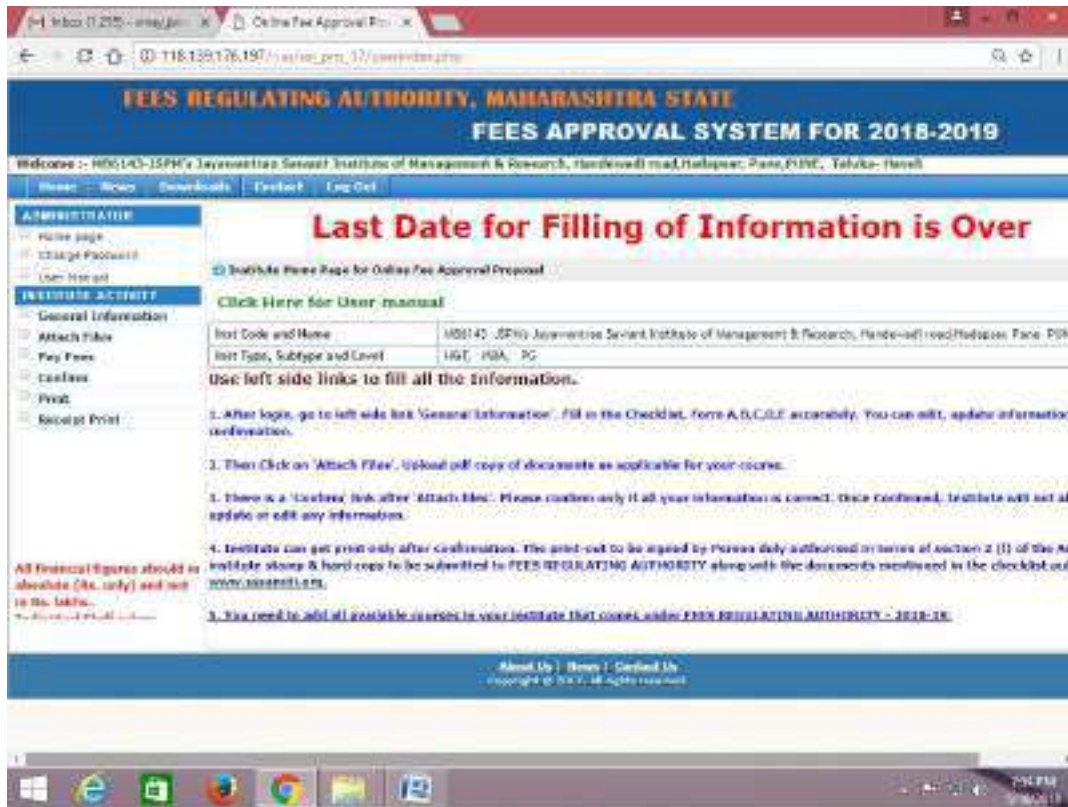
Inbox (1,255) - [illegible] ×
Online Fee Approval Pro ×

118.139.176.197/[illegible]

FEES REGULATING AUTHORITY, MAHARASHTRA STATE

FEES APPROVAL SYSTEM FOR 2018-2019

Welcome :- MB6143-JSPM's Jayawantrao Sawant Institute of Management & Research, Handewadi road,Hadapsar, Pune,PUNE, Taluka- Haveli

Home | News | Downloads | Contact | Log Out

ADMINISTRATION
Home page
Change Password
User Manual
INSTITUTE ACTIVITY
General Information
Attach Files
Pay Fees
Confirm
Print
Receipt Print

All financial figures should be absolute (Rs. only) and not in lakhs.
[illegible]

Last Date for Filling of Information is Over

Institute Home Page for Online Fee Approval Proposal

Click Here for User manual

| Inst Code and Name | MB6143 JSPM's Jayawantrao Sawant Institute of Management & Research, Handewadi road,Hadapsar, Pune, PUN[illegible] |
|---|---|
| Inst Type, Subtype and Level | MGT, MBA, PG |

Use left side links to fill all the Information.

1. After login, go to left side link 'General Information'. Fill in the Checklist, Form A,B,C,D,E accurately. You can edit, update informatio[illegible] confirmation.

2. Then Click on 'Attach Files'. Upload pdf copy of documents as applicable for your course.

3. There is a 'Confirm' link after 'Attach files'. Please confirm only if all your information is correct. Once Confirmed, Institute will not a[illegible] update or edit any information.

4. Institute can get print only after confirmation. The print-out to be signed by Person duly authorised in terms of section 2 (l) of the A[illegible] institute stamp & hard copy to be submitted to FEES REGULATING AUTHORITY along with the documents mentioned in the checklist a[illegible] www.sssamiti.org.

5. You need to add all available courses to your institute that comes under FEES REGULATING AUTHORITY - 2018-19.

About Us | News | Contact Us
Copyright © 2017. All rights reserved.

7:56 PM
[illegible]